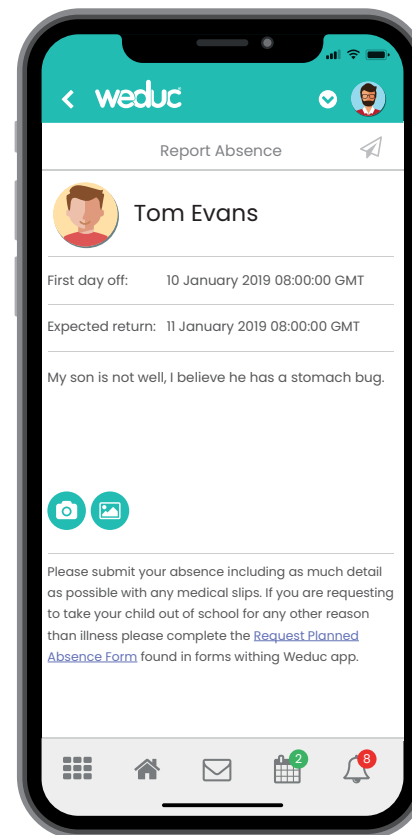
weduc

Report Absence

Tom Evans

First day off: 10 January 2019 08:00:00 GMT

Expected return: 11 January 2019 08:00:00 GMT

My son is not well, I believe he has a stomach bug.

Please submit your absence including as much detail as possible with any medical slips. If you are requesting to take your child out of school for any other reason than illness please complete the Request Planned Absence Form found in forms withing Weduc app.

2

8